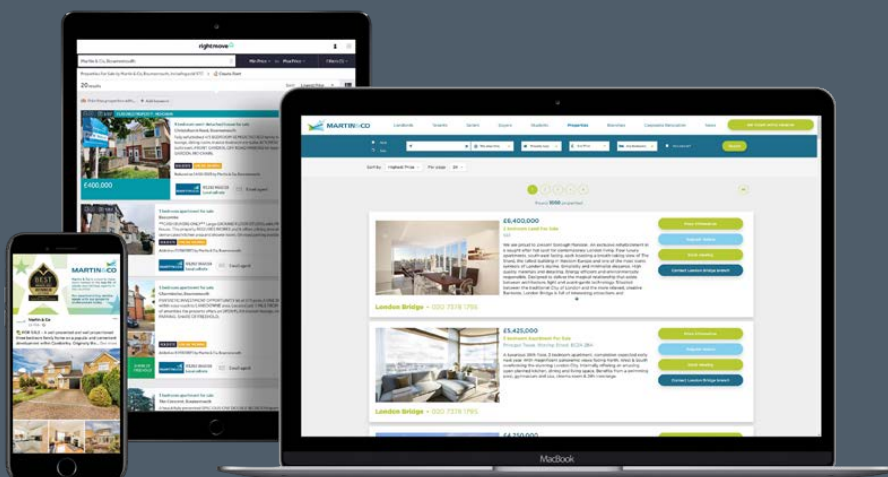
rightmove

Martin & Co, Bournemouth

Min Price

Max Price

Filters

20 results

£400,000

3 bedroom apartment for sale

3 bedroom apartment for sale

MARTIN & CO

BEST

Martin & Co

MARTIN & CO

Landlords

Tenants

Sellers

Buyers

Students

Properties

Branches

Corporate Relocation

News

Sort by Highest Price

Per page 20

Search

£6,400,000

London Bridge + 020 7378 1795

Book Viewing

Contact London Bridge branch

£5,425,000

London Bridge + 020 7378 1795

Book Viewing

Contact London Bridge branch

£4,750,000

MacBook